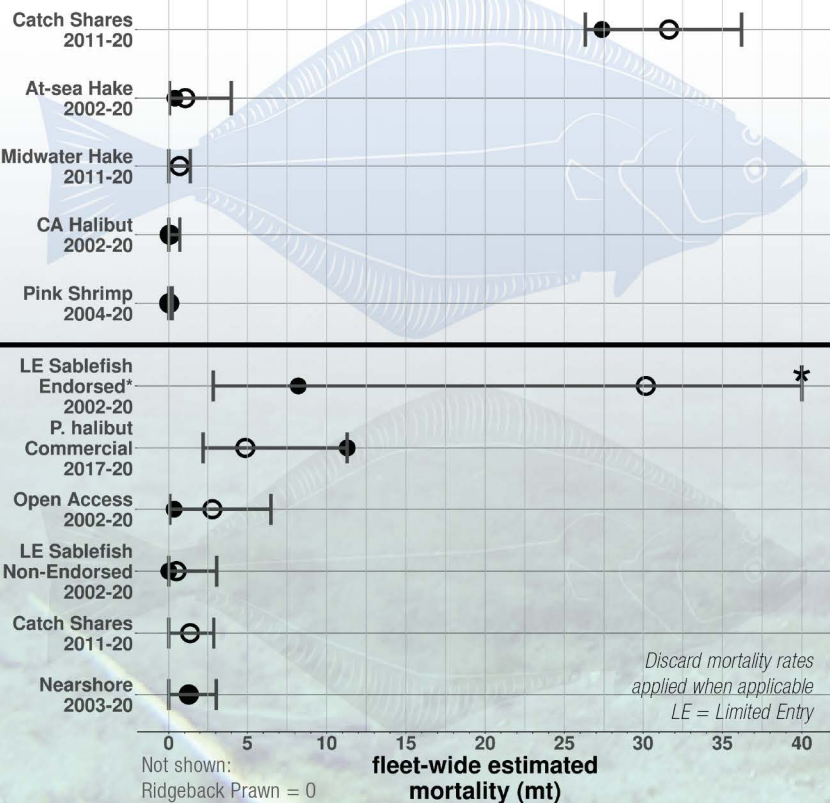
Catch Shares 2011-20

At-sea Hake 2002-20

Midwater Hake 2011-20

CA Halibut 2002-20

Pink Shrimp 2004-20

LE Sablefish Endorsed* 2002-20

P. halibut Commercial 2017-20

Open Access 2002-20

LE Sablefish Non-Endorsed 2002-20

Catch Shares 2011-20

Nearshore 2003-20

*

Discard mortality rates applied when applicable
LE = Limited Entry

0 5 10 15 20 25 30 35 40

Not shown: Ridgeback Prawn = 0

fleet-wide estimated mortality (mt)